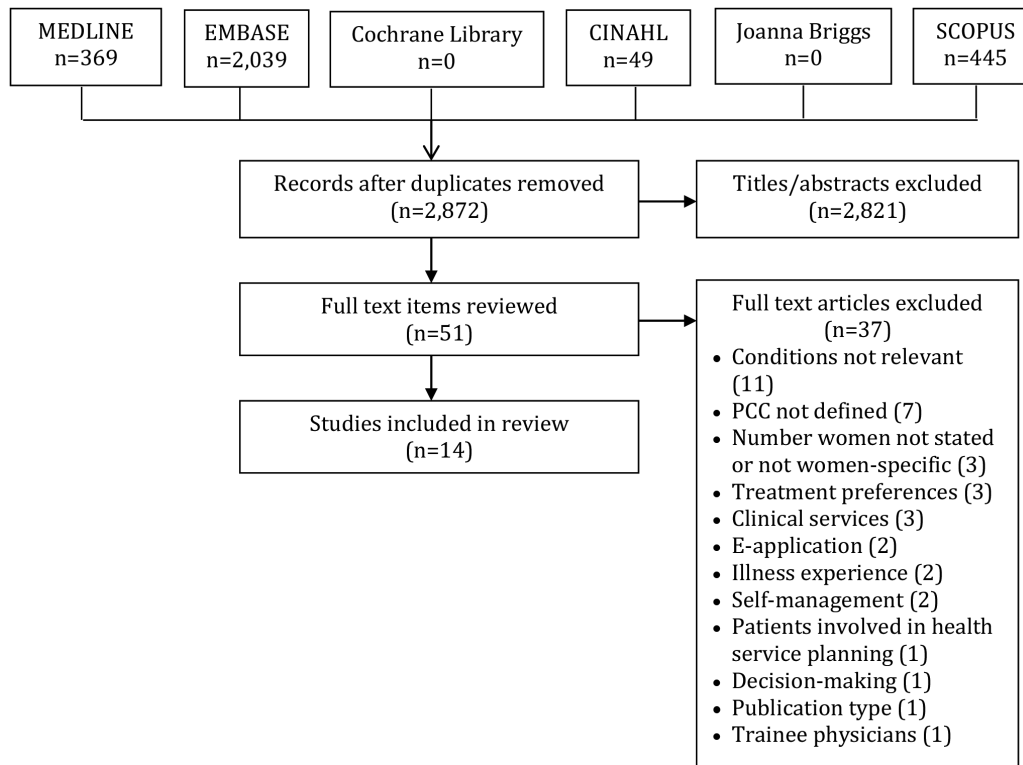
MEDLINE
n=369

EMBASE
n=2,039

Cochrane Library
n=0

CINAHL
n=49

Joanna Briggs
n=0

SCOPUS
n=445

Records after duplicates removed
(n=2,872)

Titles/abstracts excluded
(n=2,821)

Full text items reviewed
(n=51)

Full text articles excluded
(n=37)
- Conditions not relevant (11)
- PCC not defined (7)
- Number women not stated or not women-specific (3)
- Treatment preferences (3)
- Clinical services (3)
- E-application (2)
- Illness experience (2)
- Self-management (2)
- Patients involved in health service planning (1)
- Decision-making (1)
- Publication type (1)
- Trainee physicians (1)

Studies included in review
(n=14)